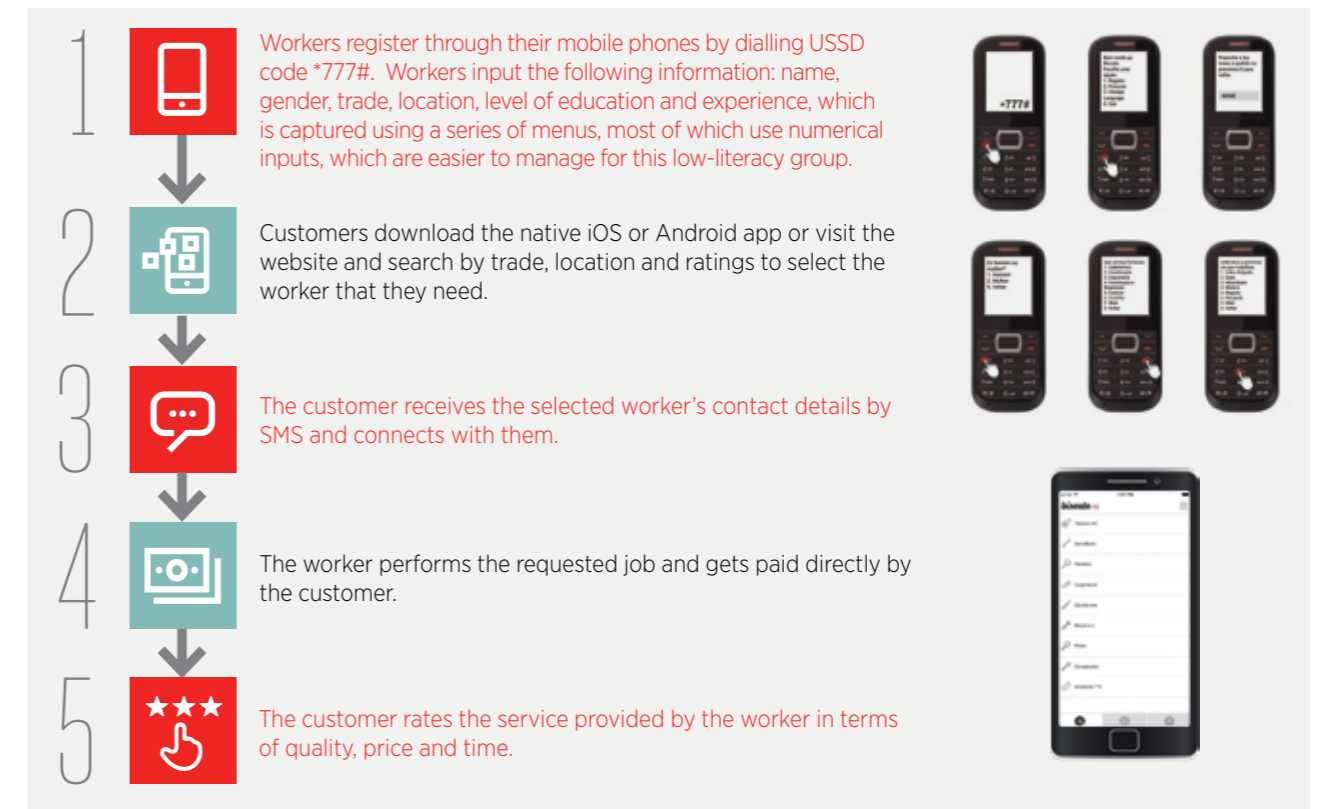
1

Workers register through their mobile phones by dialling USSD code *777#. Workers input the following information: name, gender, trade, location, level of education and experience, which is captured using a series of menus, most of which use numerical inputs, which are easier to manage for this low-literacy group.

2

Customers download the native iOS or Android app or visit the website and search by trade, location and ratings to select the worker that they need.

3

The customer receives the selected worker's contact details by SMS and connects with them.

4

The worker performs the requested job and gets paid directly by the customer.

5

The customer rates the service provided by the worker in terms of quality, price and time.

*777#